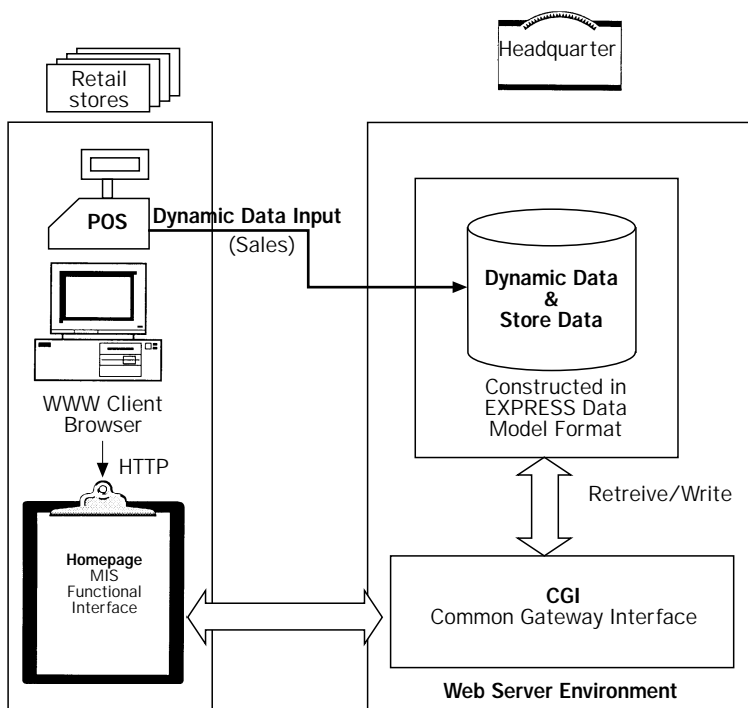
Retail stores

Headquarter

POS

Dynamic Data Input

(Sales)

Dynamic Data & Store Data

Constructed in EXPRESS Data Model Format

WWW Client Browser

HTTP

Retreive/Write

Homepage MIS Functional Interface

CGI
Common Gateway Interface

Web Server Environment